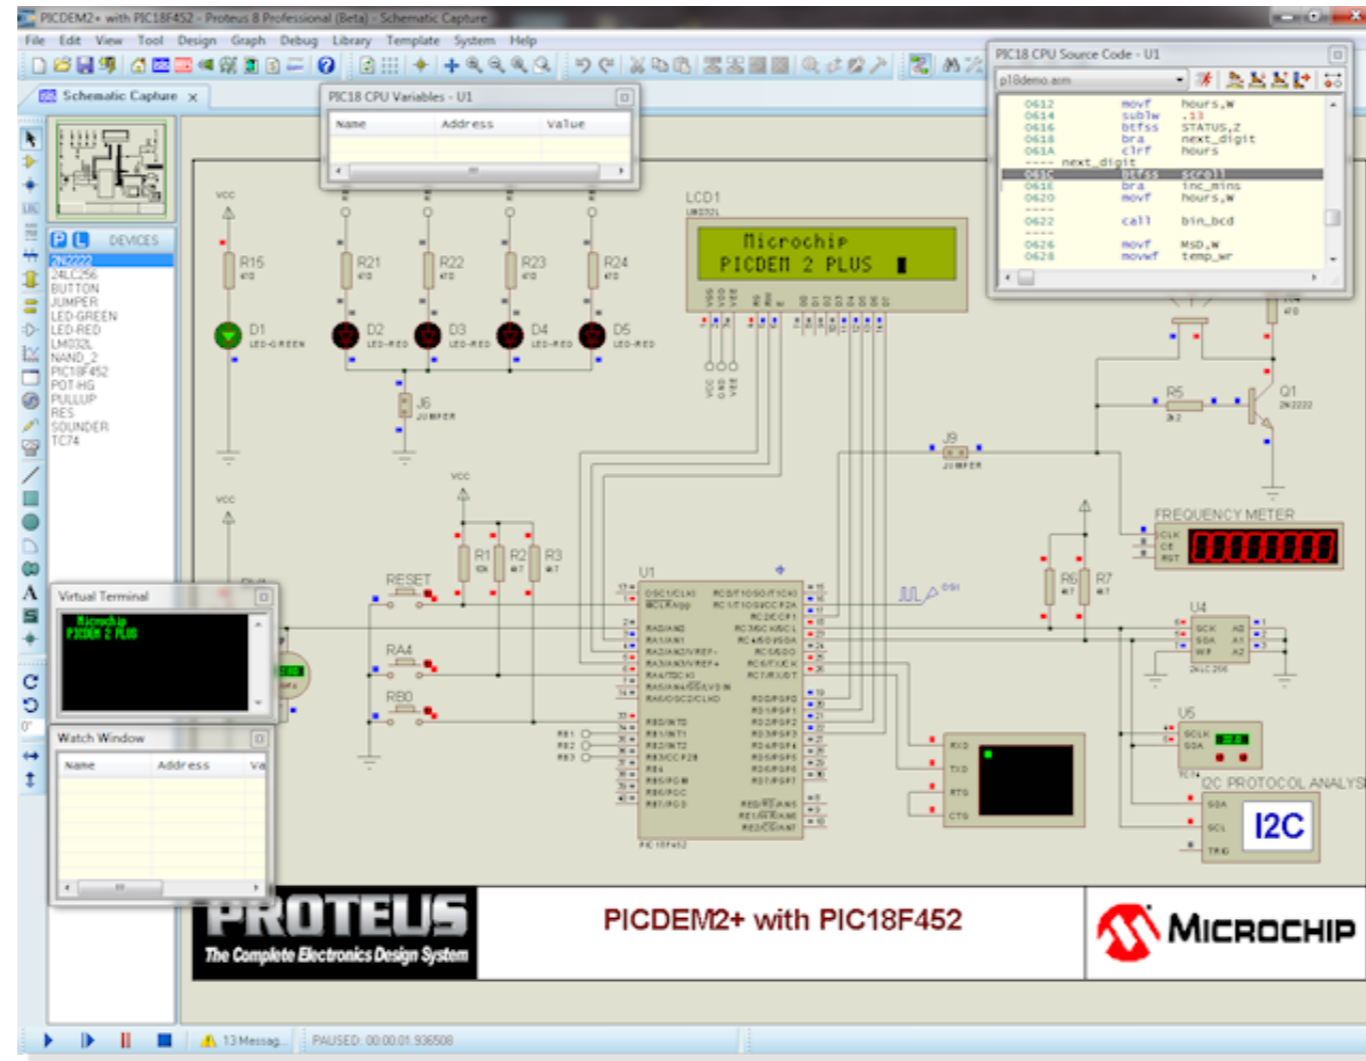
PICDEM2+ with PIC18F452 - Proteus 8 Professional (Beta) - Schematic Capture

File Edit View Tool Design Graph Debug Library Template System Help

Schematic Capture ×

PIC18 CPU Variables - U1

| Name | Address | Value |
|---|---|---|

PIC18 CPU Source Code - U1

p18demo.asm

0612 movf hours,W
0614 sublw .13
0616 btfss STATUS,Z
0618 bra next_digit
061A clrf hours
---- next_digit
061C btfss scroll
061E bra inc_mins
0620 movf hours,W
----
0622 call bin_bcd
----
0626 movf MSD,W
0628 movwf temp_wr

DEVICES

2N2222
24LC256
BUTTON
JUMPER
LED-GREEN
LED-RED
LM032L
NAND_2
PIC18F452
POT-HG
PULLUP
RES
SOUNDER
TC74

VCC

R15
R21
R22
R23
R24

D1
LED-GREEN
D2
LED-RED
D3
LED-RED
D4
LED-RED
D5
LED-RED

J6
JUMPER

LCD1
LM032L

Microchip
PICDEM 2 PLUS

J9
JUMPER

R5
2k2
Q1
2N2222

FREQUENCY METER
CLK
CE
RST

VCC
R1
R2
R3

RESET
RA4
RB0

U1
OSC1/CLKI
OSC2/CLKO/RA6
RA0/AN0
RA1/AN1
RA2/AN2/VREF-
RA3/AN3/VREF+
RA4/T0CKI
RA5/AN4/SS/LVDIN
RB0/INT0
RB1/INT1
RB2/INT2
RB3/CCP2B
RB4
RB5/PGM
RB6/PGC
RB7/PGD
RC0/T1OSO/T1CKI
RC1/T1OSI/CCP2A
RC2/CCP1
RC3/SCK/SCL
RC4/SDI/SDA
RC5/SDO
RC6/TX/CK
RC7/RX/DT
RD0/PSP0
RD1/PSP1
RD2/PSP2
RD3/PSP3
RD4/PSP4
RD5/PSP5
RD6/PSP6
RD7/PSP7
RE0/RD/AN5
RE1/WR/AN6
RE2/CS/AN7
PIC18F452

RB1
RB2
RB3

R6
R7

U4
SCK
SDA
WP
A0
A1
A2
24LC256

U5
SCLK
SDA
TC74

RXD
TXD
RTS
CTS

I2C PROTOCOL ANALYSER
SDA
SCL
TRIG
I2C

Virtual Terminal
Microchip
PICDEM 2 PLUS

Watch Window

| Name | Address | Va |
|---|---|---|

PROTEUS
The Complete Electronics Design System

PICDEM2+ with PIC18F452

MICROCHIP

13 Messag...
PAUSED: 00:00:01.936508